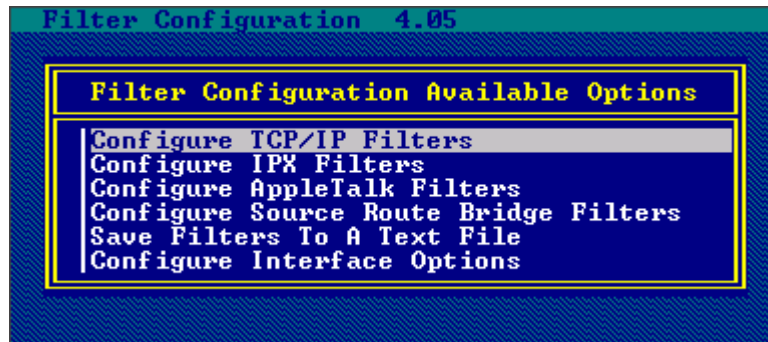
Filter Configuration 4.05

Filter Configuration Available Options

Configure TCP/IP Filters
Configure IPX Filters
Configure AppleTalk Filters
Configure Source Route Bridge Filters
Save Filters To A Text File
Configure Interface Options